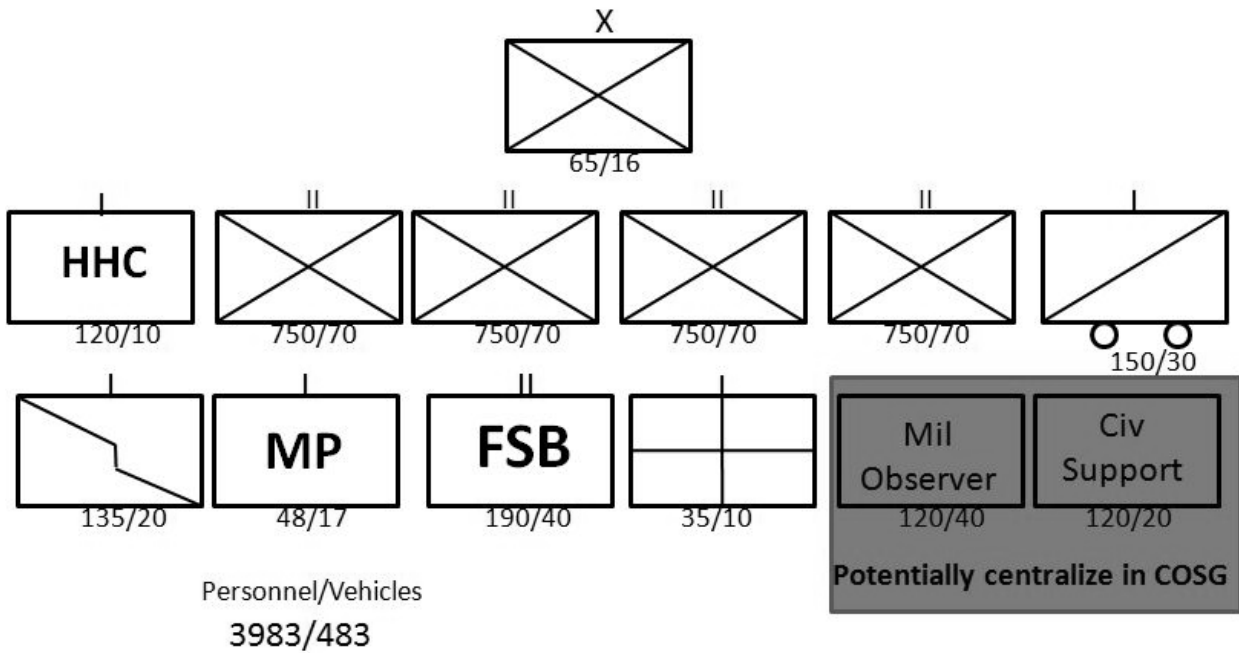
X

65/16

I
HHC
120/10

II
750/70

II
750/70

II
750/70

II
750/70

I
150/30

I
135/20

I
MP
48/17

II
FSB
190/40

I
35/10

Mil Observer
120/40

Civ Support
120/20

Potentially centralize in COSG

Personnel/Vehicles
3983/483